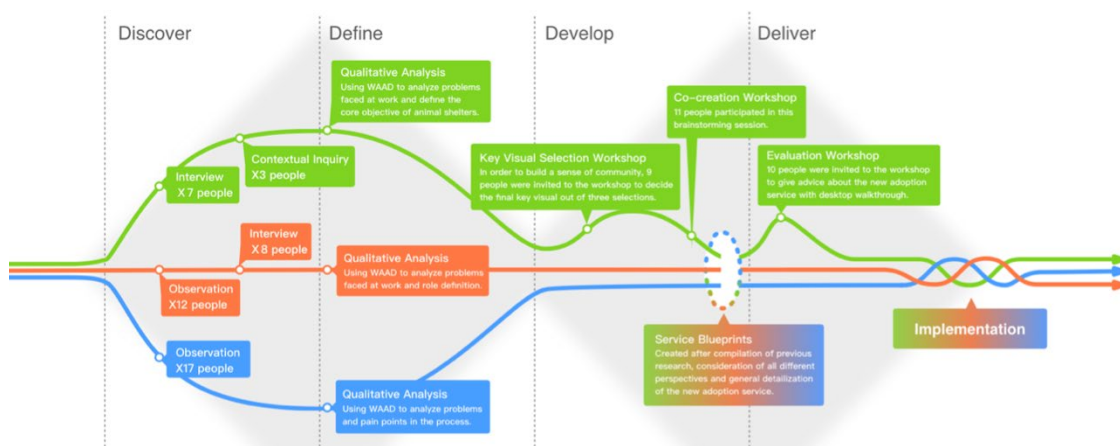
Discover

Define

Develop

Deliver

Qualitative Analysis
Using WAAD to analyze problems faced at work and define the core objective of animal shelters.

Co-creation Workshop
11 people participated in this brainstorming session.

Contextual Inquiry
X3 people

Interview
X7 people

Key Visual Selection Workshop
In order to build a sense of community, 9 people were invited to the workshop to decide the final key visual out of three selections.

Evaluation Workshop
10 people were invited to the workshop to give advice about the new adoption service with desktop walkthrough.

Interview
X 8 people

Qualitative Analysis
Using WAAD to analyze problems faced at work and role definition.

Observation
X12 people

Observation
X17 people

Service Blueprints
Created after compilation of previous research, consideration of all different perspectives and general detailization of the new adoption service.

Implementation

Qualitative Analysis
Using WAAD to analyze problems and pain points in the process.